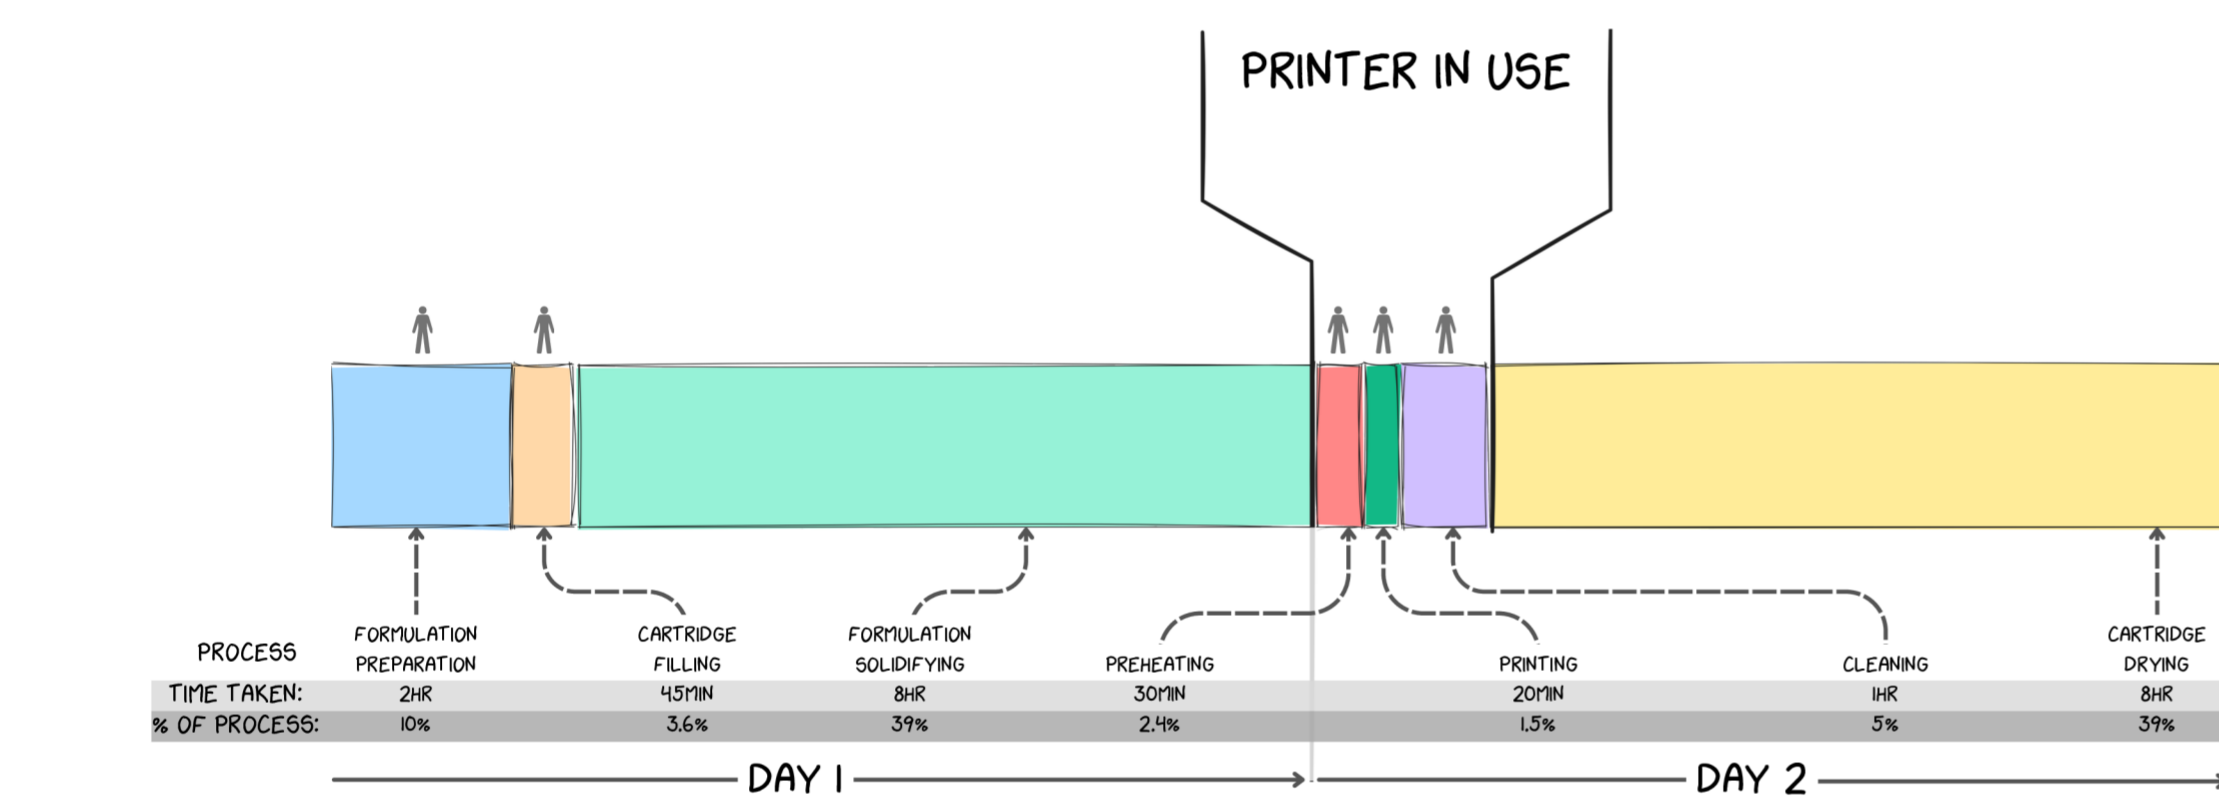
PRINTER IN USE

| PROCESS | FORMULATION PREPARATION | CARTRIDGE FILLING | FORMULATION SOLIDIFYING | PREHEATING | PRINTING | CLEANING | CARTRIDGE DRYING |
|---|---|---|---|---|---|---|---|
| TIME TAKEN: | 2HR | 45MIN | 8HR | 30MIN | 20MIN | 1HR | 8HR |
| % OF PROCESS: | 10% | 3.6% | 39% | 2.4% | 1.5% | 5% | 39% |

DAY 1

DAY 2